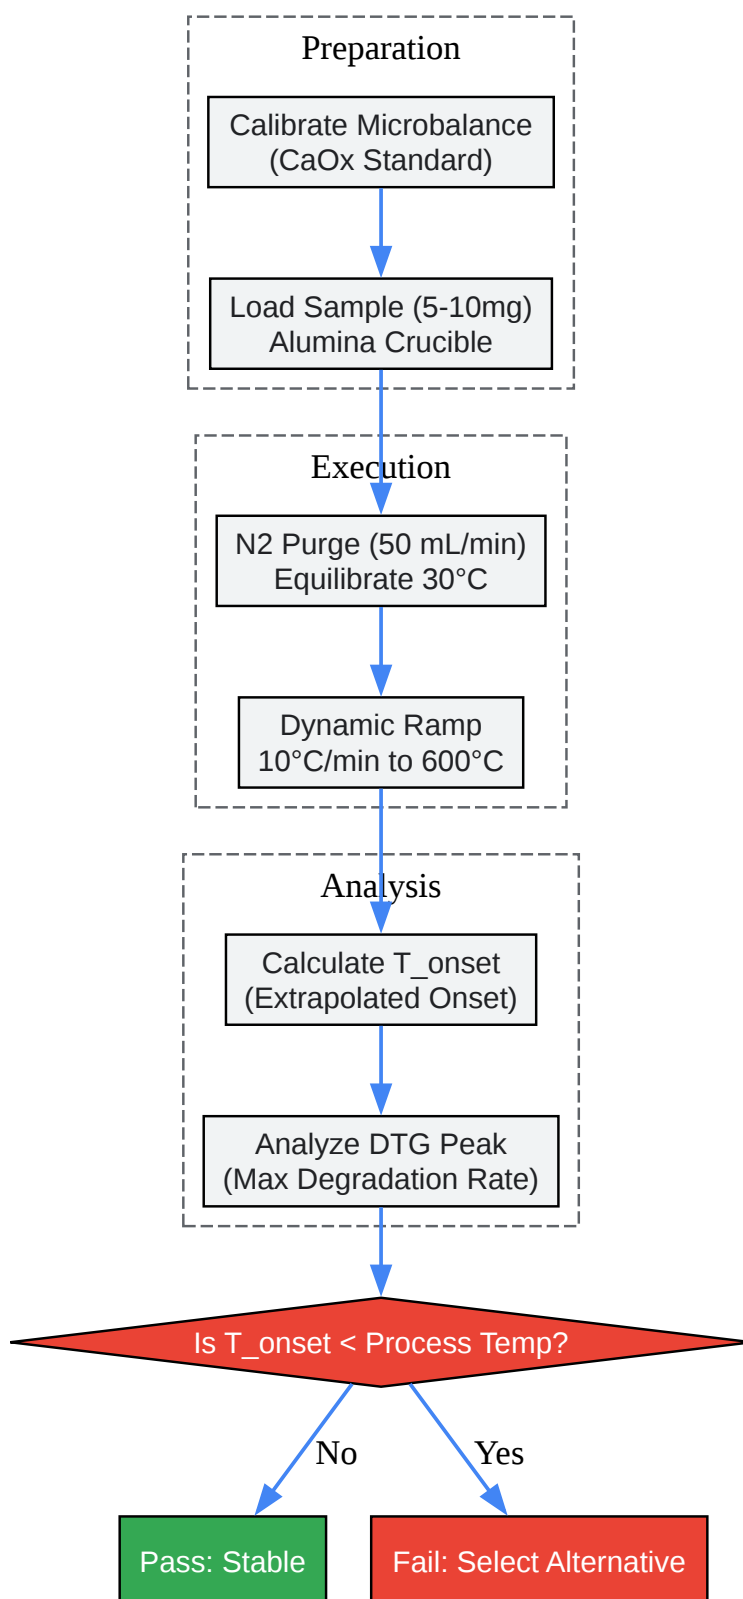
Preparation

Calibrate Microbalance
(CaOx Standard)

Load Sample (5-10mg)
Alumina Crucible

Execution

N2 Purge (50 mL/min)
Equilibrate 30°C

Dynamic Ramp
10°C/min to 600°C

Analysis

Calculate T_onset
(Extrapolated Onset)

Analyze DTG Peak
(Max Degradation Rate)

Is T_onset < Process Temp?

No

Yes

Pass: Stable

Fail: Select Alternative